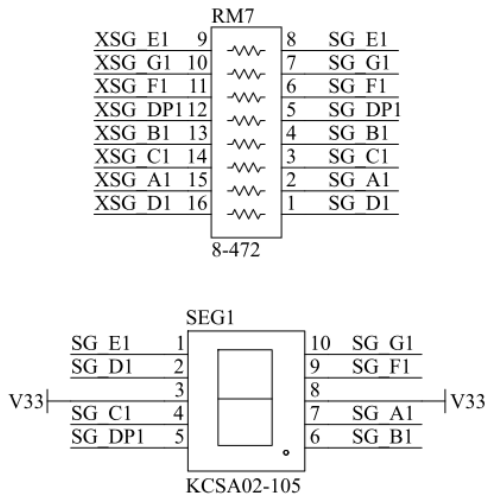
RM7

XSG_E1 9
XSG_G1 10
XSG_F1 11
XSG_DP1 12
XSG_B1 13
XSG_C1 14
XSG_A1 15
XSG_D1 16

8 SG_E1
7 SG_G1
6 SG_F1
5 SG_DP1
4 SG_B1
3 SG_C1
2 SG_A1
1 SG_D1

8-472

SEG1

SG_E1 1
SG_D1 2
V33 3
SG_C1 4
SG_DP1 5

10 SG_G1
9 SG_F1
8 V33
7 SG_A1
6 SG_B1

KCSA02-105